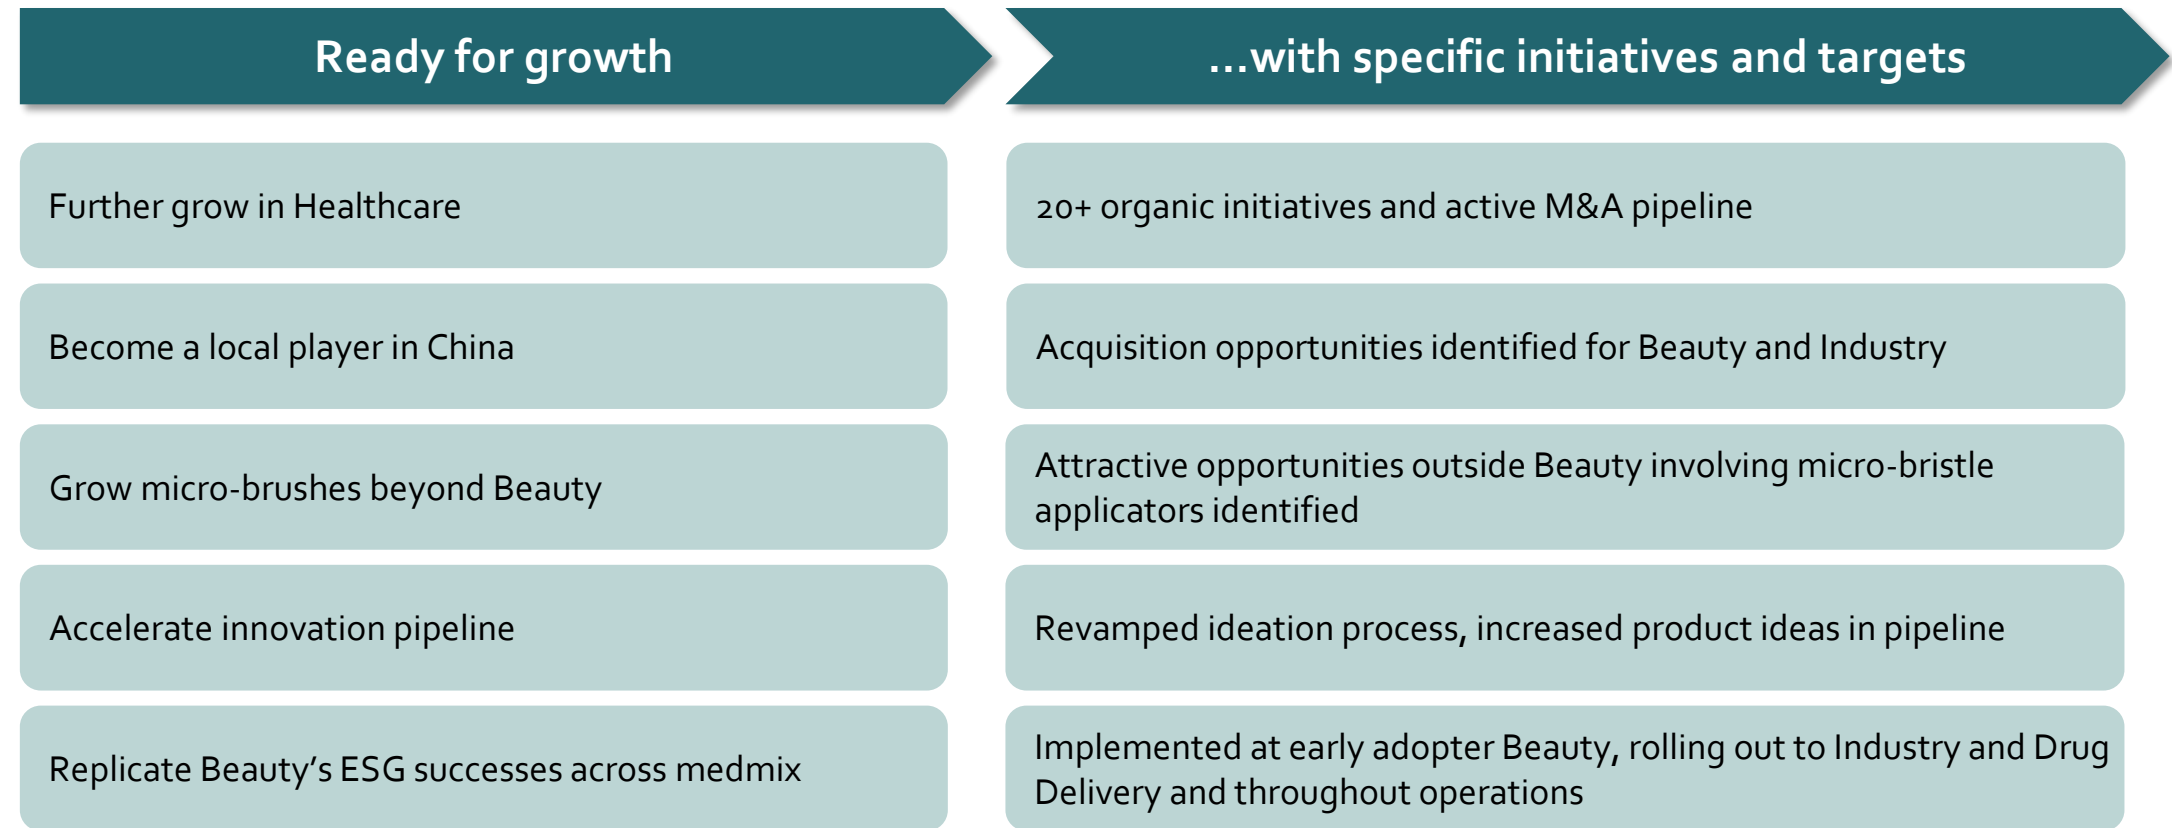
| Ready for growth | ...with specific initiatives and targets |
|---|---|
| Further grow in Healthcare | 20+ organic initiatives and active M&A pipeline |
| Become a local player in China | Acquisition opportunities identified for Beauty and Industry |
| Grow micro-brushes beyond Beauty | Attractive opportunities outside Beauty involving micro-bristle applicators identified |
| Accelerate innovation pipeline | Revamped ideation process, increased product ideas in pipeline |
| Replicate Beauty's ESG successes across medmix | Implemented at early adopter Beauty, rolling out to Industry and Drug Delivery and throughout operations |